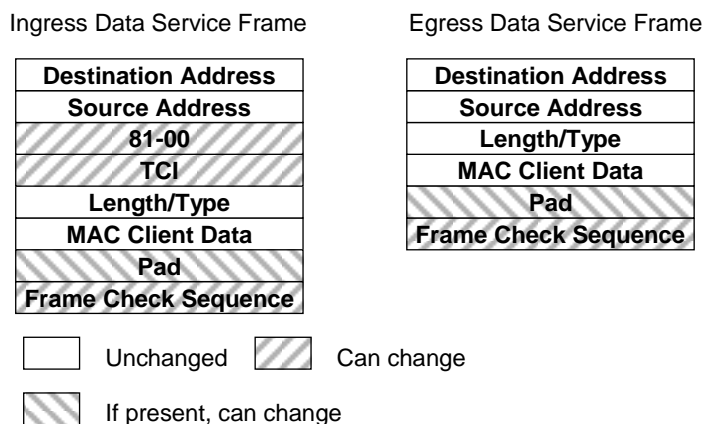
Ingress Data Service Frame

| Destination Address |
|---|
| Source Address |
| 81-00 |
| TCI |
| Length/Type |
| MAC Client Data |
| Pad |
| Frame Check Sequence |

Egress Data Service Frame

| Destination Address |
|---|
| Source Address |
| Length/Type |
| MAC Client Data |
| Pad |
| Frame Check Sequence |

Unchanged

Can change

If present, can change